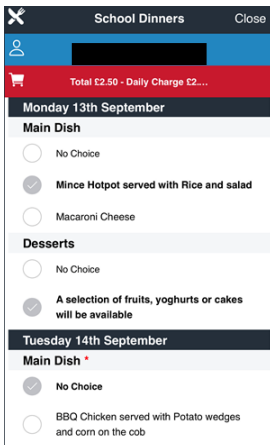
School Dinners Close

Total £2.50 - Daily Charge £2....

Monday 13th September

Main Dish

No Choice

Mince Hotpot served with Rice and salad

Macaroni Cheese

Desserts

No Choice

A selection of fruits, yoghurts or cakes will be available

Tuesday 14th September

Main Dish *

No Choice

BBQ Chicken served with Potato wedges and corn on the cob